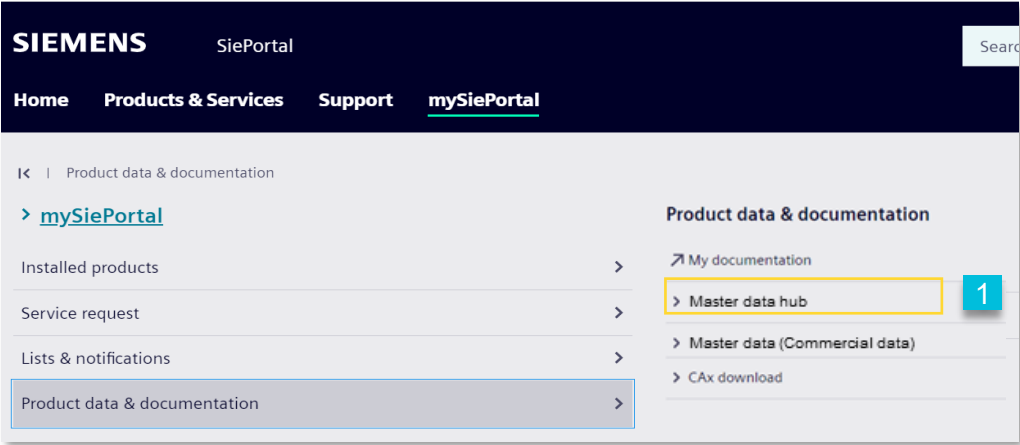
SIEMENS SiePortal

Searc

Home Products & Services Support mySiePortal

K | Product data & documentation

> mySiePortal

Installed products >

Service request >

Lists & notifications >

Product data & documentation >

Product data & documentation

↗ My documentation

> Master data hub

1

> Master data (Commercial data)

> CAx download